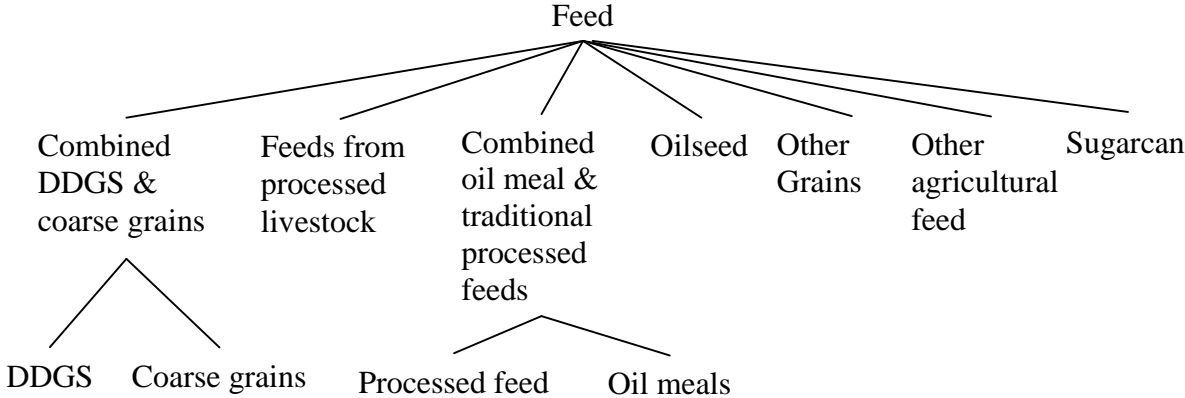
Feed

Combined DDGS & coarse grains

Feeds from processed livestock

Combined oil meal & traditional processed feeds

Oilseed

Other Grains

Other agricultural feed

Sugarcan

DDGS

Coarse grains

Processed feed

Oil meals